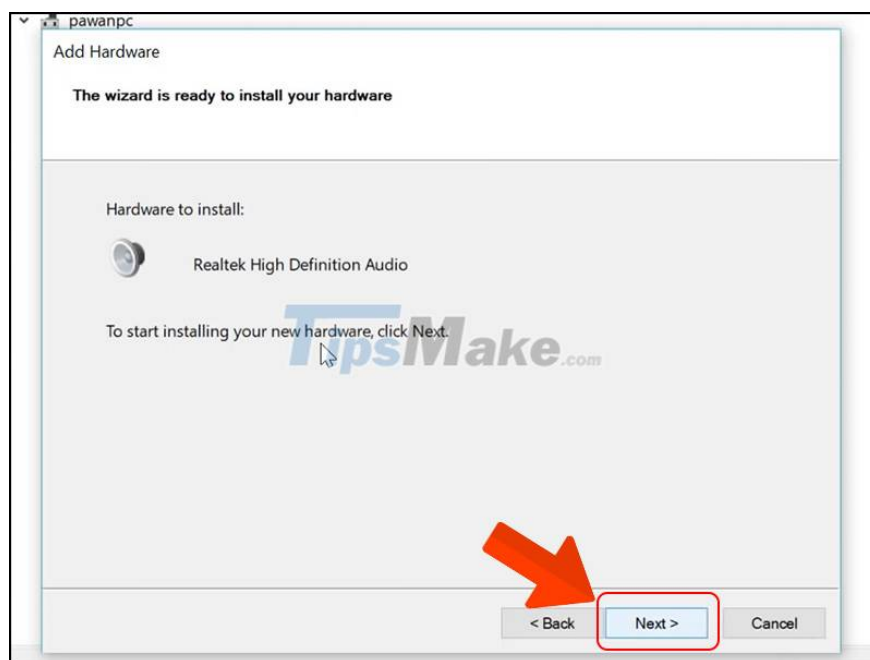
pawanpc

Add Hardware

The wizard is ready to install your hardware

Hardware to install:

Realtek High Definition Audio

To start installing your new hardware, click Next.

TipsMake.com

< Back

Next >

Cancel